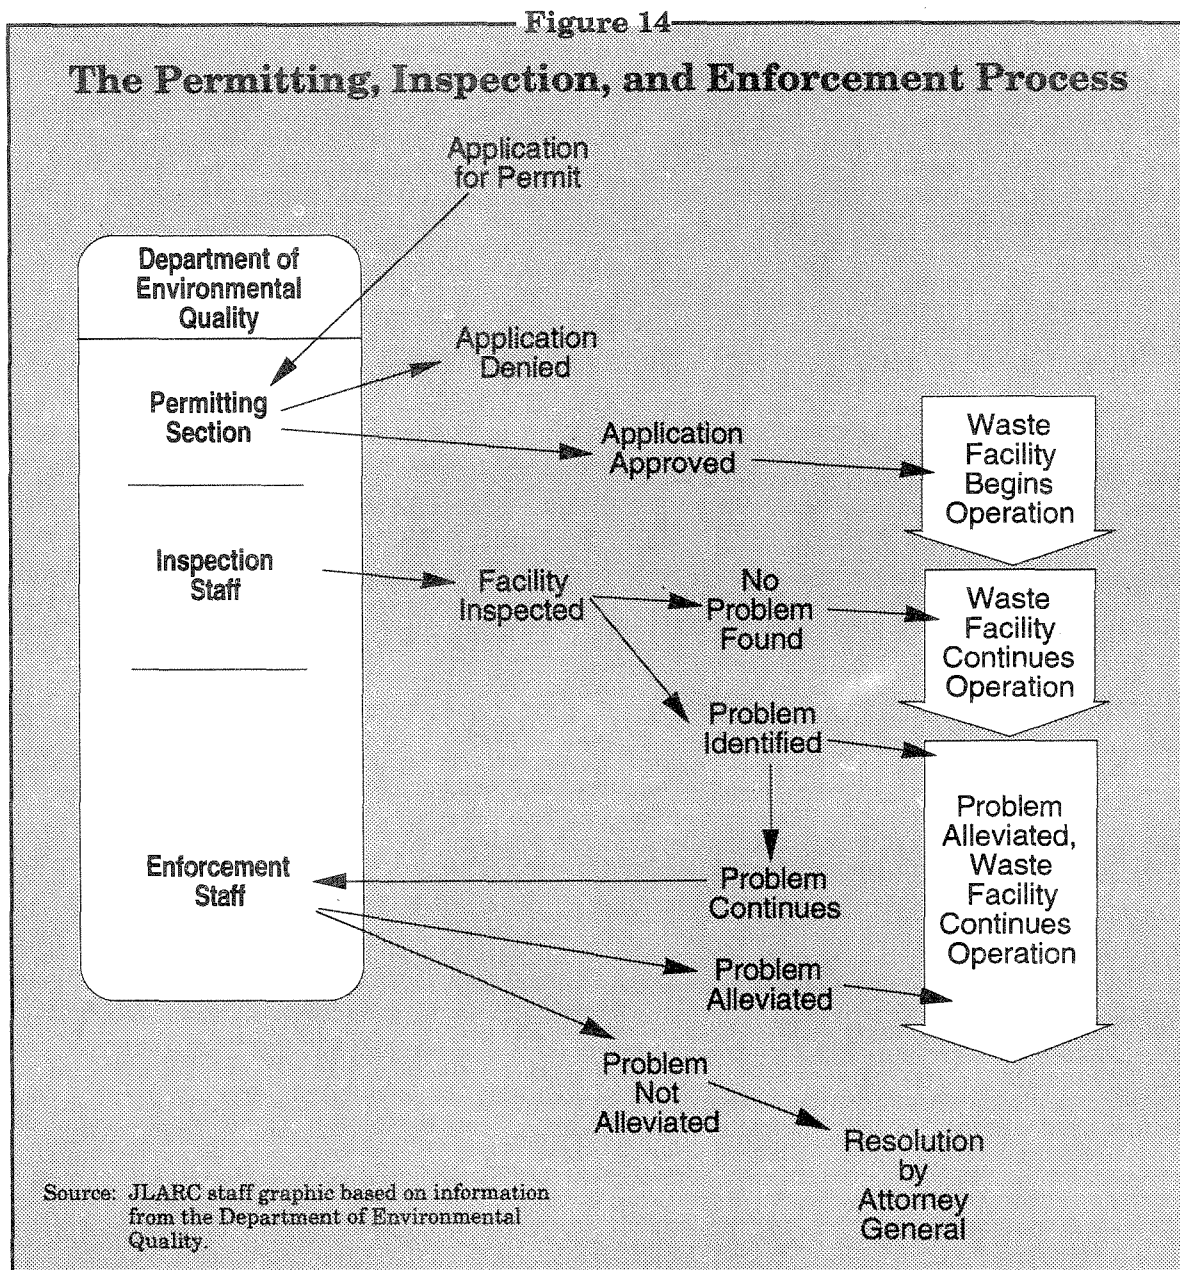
Figure 14

The Permitting, Inspection, and Enforcement Process

Application for Permit

Department of Environmental Quality

Permitting Section

Application Denied

Application Approved

Waste Facility Begins Operation

Inspection Staff

Facility Inspected

No Problem Found

Waste Facility Continues Operation

Problem Identified

Problem Alleviated, Waste Facility Continues Operation

Enforcement Staff

Problem Continues

Problem Alleviated

Problem Not Alleviated

Resolution by Attorney General

Source: JLARC staff graphic based on information from the Department of Environmental Quality.